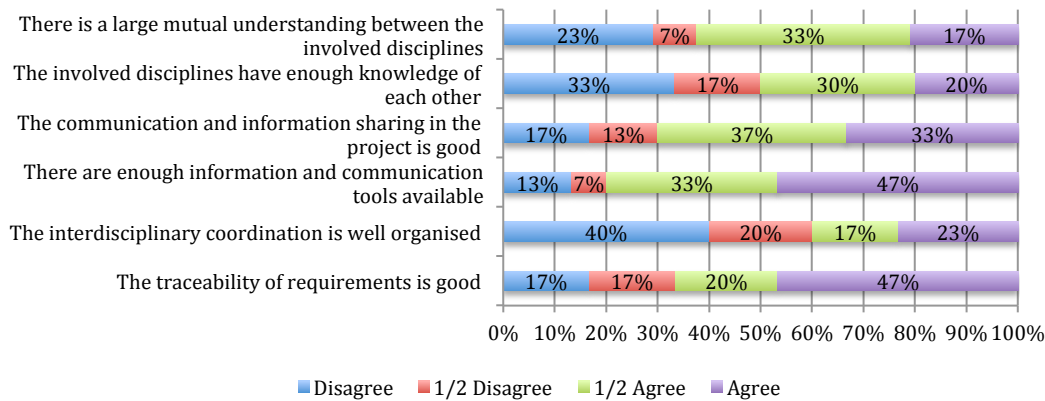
There is a large mutual understanding between the involved disciplines
23% 7% 33% 17%

The involved disciplines have enough knowledge of each other
33% 17% 30% 20%

The communication and information sharing in the project is good
17% 13% 37% 33%

There are enough information and communication tools available
13% 7% 33% 47%

The interdisciplinary coordination is well organised
40% 20% 17% 23%

The traceability of requirements is good
17% 17% 20% 47%

0% 10% 20% 30% 40% 50% 60% 70% 80% 90% 100%

Disagree 1/2 Disagree 1/2 Agree Agree